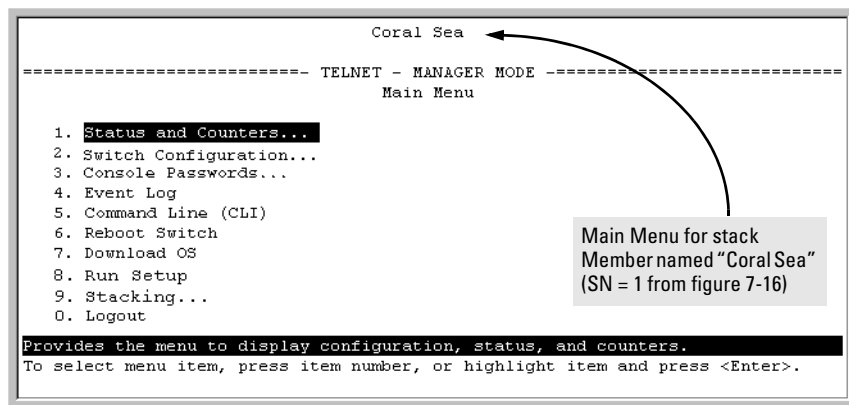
Coral Sea

===========================- TELNET - MANAGER MODE -===========================
Main Menu

1. Status and Counters...
2. Switch Configuration...
3. Console Passwords...
4. Event Log
5. Command Line (CLI)
6. Reboot Switch
7. Download OS
8. Run Setup
9. Stacking...
0. Logout

Provides the menu to display configuration, status, and counters.
To select menu item, press item number, or highlight item and press <Enter>.

Main Menu for stack Member named "Coral Sea" (SN = 1 from figure 7-16)